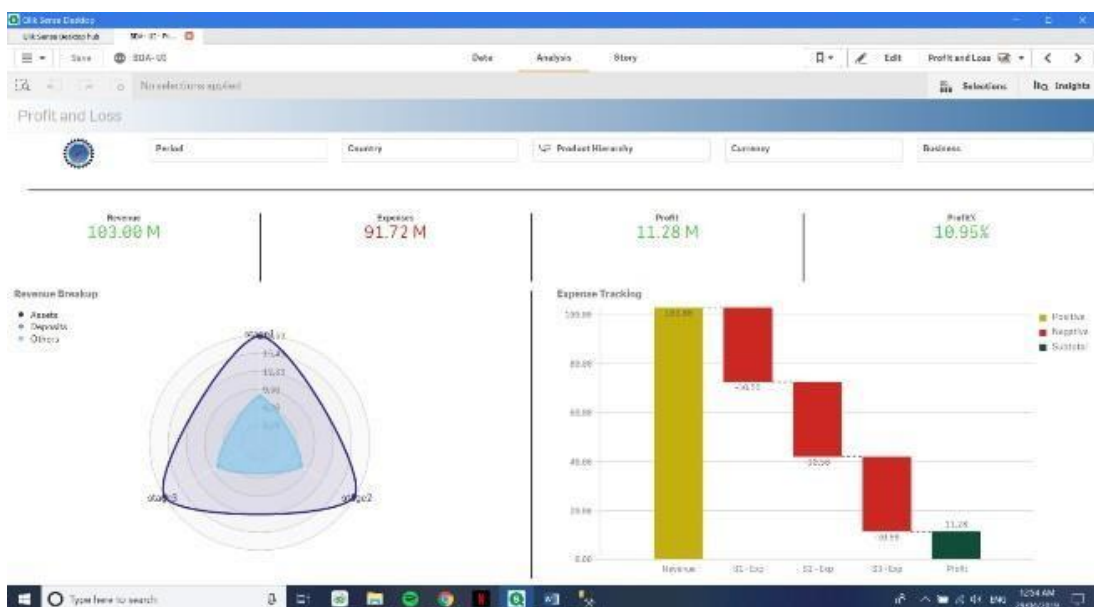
Qlik Sense Desktop

Qlik Sense Desktop hub | SDA-US-P... 

Save | SDA-US | Data | Analysis | Story | Edit | Profit and Loss

No selections applied | Selections | Insights

Profit and Loss

Period | Country | Product Hierarchy | Currency | Business

Revenue
103.00 M

Expenses
91.72 M

Profit
11.28 M

Profit%
10.95%

Revenue Breakup

• Assets
• Deposits
• Others

stage1
stage3
stage2

Expense Tracking

100.00
80.00
60.00
40.00
20.00
0.00

103.00
-30.55
-30.56
-30.55
11.28

Revenue | S1-Exp | S2-Exp | S3-Exp | Profit

Positive
Negative
Subtotal

Type here to search

12:54 AM
ENG